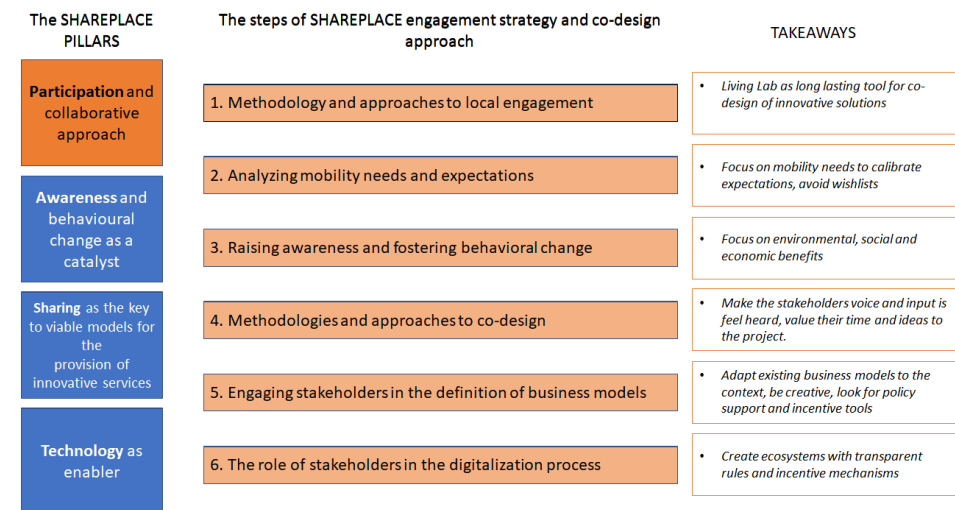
The SHAREPLACE PILLARS

Participation and collaborative approach

Awareness and behavioural change as a catalyst

Sharing as the key to viable models for the provision of innovative services

Technology as enabler

The steps of SHAREPLACE engagement strategy and co-design approach

1. Methodology and approaches to local engagement

2. Analyzing mobility needs and expectations

3. Raising awareness and fostering behavioral change

4. Methodologies and approaches to co-design

5. Engaging stakeholders in the definition of business models

6. The role of stakeholders in the digitalization process

TAKEAWAYS

• Living Lab as long lasting tool for co-design of innovative solutions

• Focus on mobility needs to calibrate expectations, avoid wishlists

• Focus on environmental, social and economic benefits

• Make the stakeholders voice and input is feel heard, value their time and ideas to the project.

• Adapt existing business models to the context, be creative, look for policy support and incentive tools

• Create ecosystems with transparent rules and incentive mechanisms